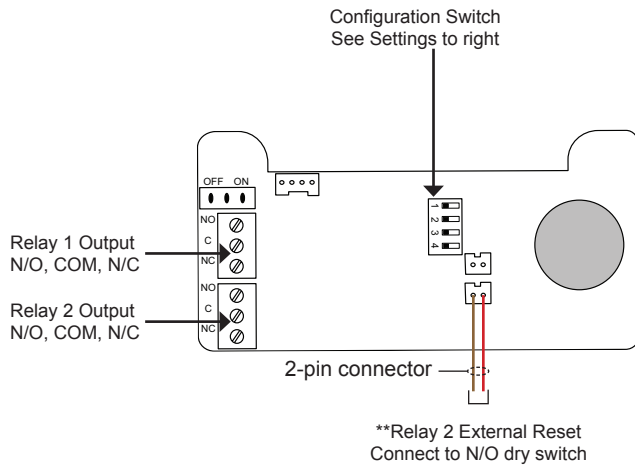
Configuration Switch
See Settings to right

OFF ON

NO
C
NC
NO
C
NC

1
2
3
4

Relay 1 Output
N/O, COM, N/C

Relay 2 Output
N/O, COM, N/C

2-pin connector

**Relay 2 External Reset
Connect to N/O dry switch